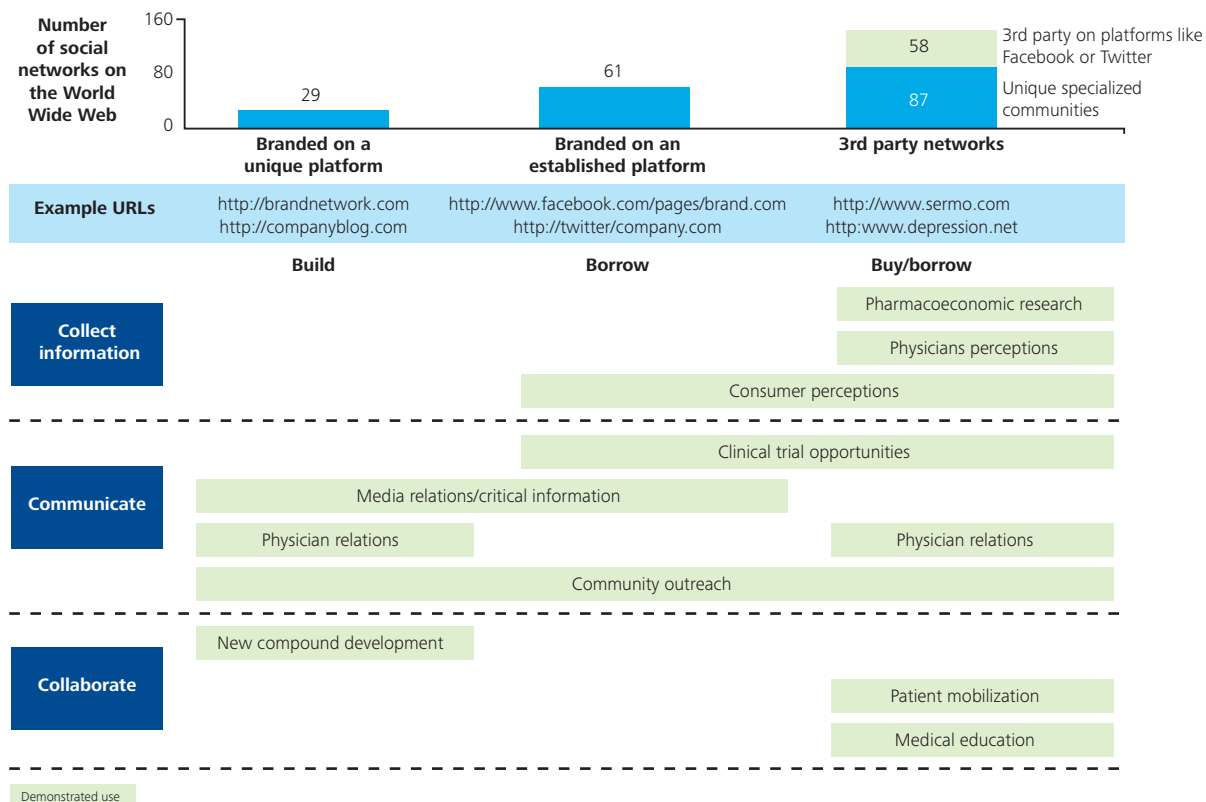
Number of social networks on the World Wide Web

160
80
0

29
61
58
87

3rd party on platforms like Facebook or Twitter
Unique specialized communities

Branded on a unique platform
Branded on an established platform
3rd party networks

Example URLs
http://brandnetwork.com
http://companyblog.com
http://www.facebook.com/pages/brand.com
http://twitter/company.com
http://www.sermo.com
http:www.depression.net

Build
Borrow
Buy/borrow

Collect information
Pharmacoeconomic research
Physicians perceptions
Consumer perceptions

Communicate
Clinical trial opportunities
Media relations/critical information
Physician relations
Physician relations
Community outreach

Collaborate
New compound development
Patient mobilization
Medical education

Demonstrated use